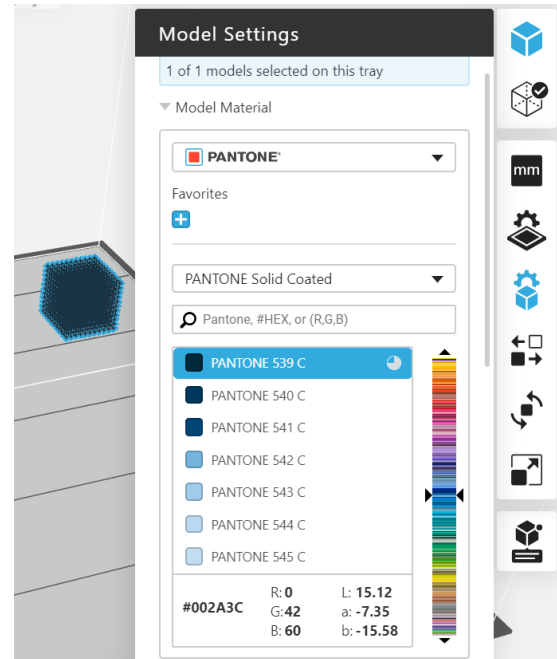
Model Settings

1 of 1 models selected on this tray

Model Material

PANTONE®

Favorites

PANTONE Solid Coated

Pantone, #HEX, or (R,G,B)

PANTONE 539 C
PANTONE 540 C
PANTONE 541 C
PANTONE 542 C
PANTONE 543 C
PANTONE 544 C
PANTONE 545 C

| #002A3C | R: **0** | L: **15.12** |
|---|---|---|
| | G: **42** | a: **-7.35** |
| | B: **60** | b: **-15.58** |

mm